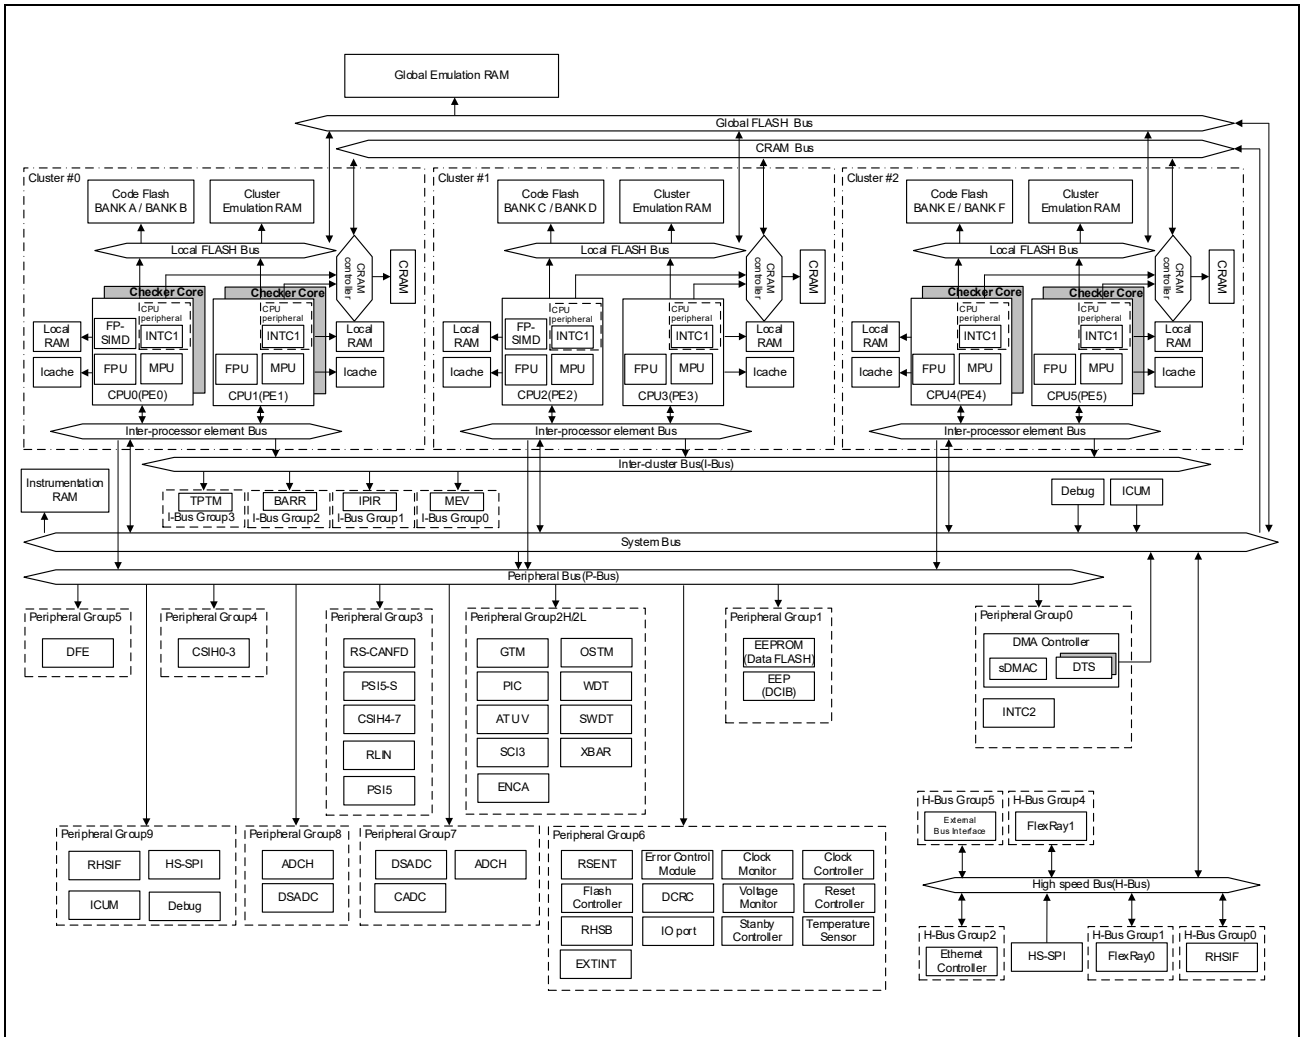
Global Emulation RAM

Global FLASH Bus

CRAM Bus

Cluster #0

Code Flash BANK A / BANK B

Cluster Emulation RAM

Local FLASH Bus

CRAM controller

CRAM

Checker Core

CPU peripheral

INTC1

FP-SIMD

Local RAM

Icache

FPU

MPU

CPU0(PE0)

Checker Core

CPU peripheral

INTC1

Local RAM

FPU

MPU

Icache

CPU1(PE1)

Inter-processor element Bus

Cluster #1

Code Flash BANK C / BANK D

Cluster Emulation RAM

Local FLASH Bus

CRAM controller

CRAM

CPU peripheral

INTC1

FP-SIMD

Local RAM

Icache

FPU

MPU

CPU2(PE2)

CPU peripheral

INTC1

Local RAM

FPU

MPU

Icache

CPU3(PE3)

Inter-processor element Bus

Cluster #2

Code Flash BANK E / BANK F

Cluster Emulation RAM

Local FLASH Bus

CRAM controller

CRAM

Checker Core

CPU peripheral

INTC1

Local RAM

Icache

FPU

MPU

CPU4(PE4)

Checker Core

CPU peripheral

INTC1

Local RAM

FPU

MPU

Icache

CPU5(PE5)

Inter-processor element Bus

Inter-cluster Bus(I-Bus)

Instrumentation RAM

TPTM
I-Bus Group3

BARR
I-Bus Group2

IPIR
I-Bus Group1

MEV
I-Bus Group0

Debug

ICUM

System Bus

Peripheral Bus(P-Bus)

Peripheral Group5

DFE

Peripheral Group4

CSIH0-3

Peripheral Group3

RS-CANFD

PSI5-S

CSIH4-7

RLIN

PSI5

Peripheral Group2H2L

GTM

OSTM

PIC

WDT

ATU V

SWDT

SCI3

XBAR

ENCA

Peripheral Group1

EEPROM (Data FLASH)

EEP (DCIB)

Peripheral Group0

DMA Controller

sDMAC

DTS

INTC2

Peripheral Group9

RHSIF

HS-SPI

ICUM

Debug

Peripheral Group8

ADCH

DSADC

Peripheral Group7

DSADC

ADCH

CADC

Peripheral Group6

RSENT

Error Control Module

Clock Monitor

Clock Controller

Flash Controller

DCRC

Voltage Monitor

Reset Controller

RHSB

IO port

Stanby Controller

Temperature Sensor

EXTINT

H-Bus Group5

External Bus Interface

H-Bus Group4

FlexRay1

High speed Bus(H-Bus)

H-Bus Group2

Ethernet Controller

HS-SPI

H-Bus Group1

FlexRay0

H-Bus Group0

RHSIF